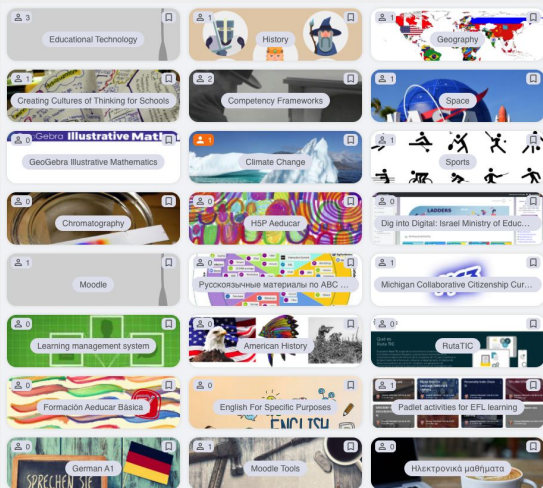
3
Educational Technology

1
History

1
Geography

1
Creating Cultures of Thinking for Schools

2
Competency Frameworks

1
Space

GeoGebra Illustrative Math
1
GeoGebra Illustrative Mathematics

1
Climate Change

1
Sports

0
Chromatography

0
H5P Aeducar

1
LADDERS
Dig into Digital: Israel Ministry of Educ...

1
Moodle

1
Русскоязычные материалы по ABC ...

1
Michigan Collaborative Citizenship Cur...

0
Learning management system

0
American History

0
RutaTIC

0
Formación Aeducar Básica

0
English For Specific Purposes
ENGLISH

1
Padlet activities for EFL learning

0
SPRECHEN SIE
German A1

1
Moodle Tools

0
Ηλεκτρονικά μαθήματα